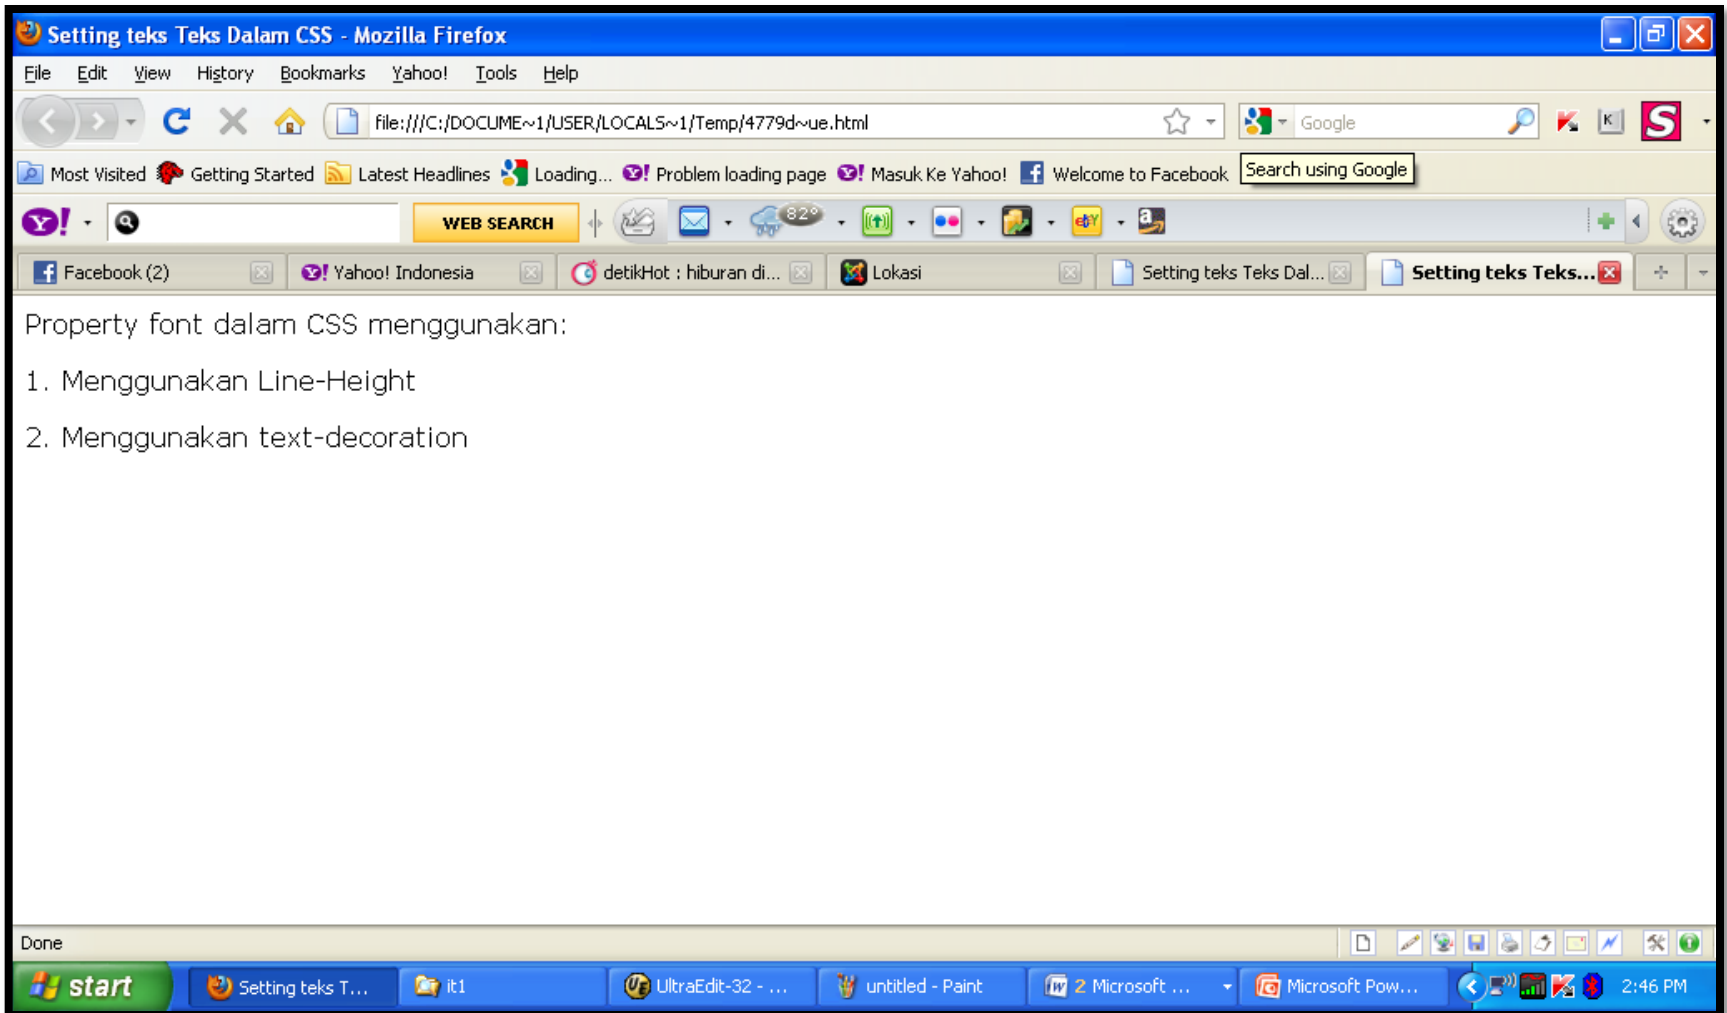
Setting teks Teks Dalam CSS - Mozilla Firefox

File Edit View History Bookmarks Yahoo! Tools Help

file:///C:/DOCUME~1/USER/LOCALS~1/Temp/4779d~ue.html

Google

Most Visited Getting Started Latest Headlines Loading... Problem loading page Masuk Ke Yahoo! Welcome to Facebook Search using Google

WEB SEARCH 82°

Facebook (2) Yahoo! Indonesia detikHot : hiburan di... Lokasi Setting teks Teks Dal... Setting teks Teks...

Property font dalam CSS menggunakan:

1. Menggunakan Line-Height

2. Menggunakan text-decoration

Done

start Setting teks T... it1 UltraEdit-32 - ... untitled - Paint 2 Microsoft ... Microsoft Pow... 2:46 PM